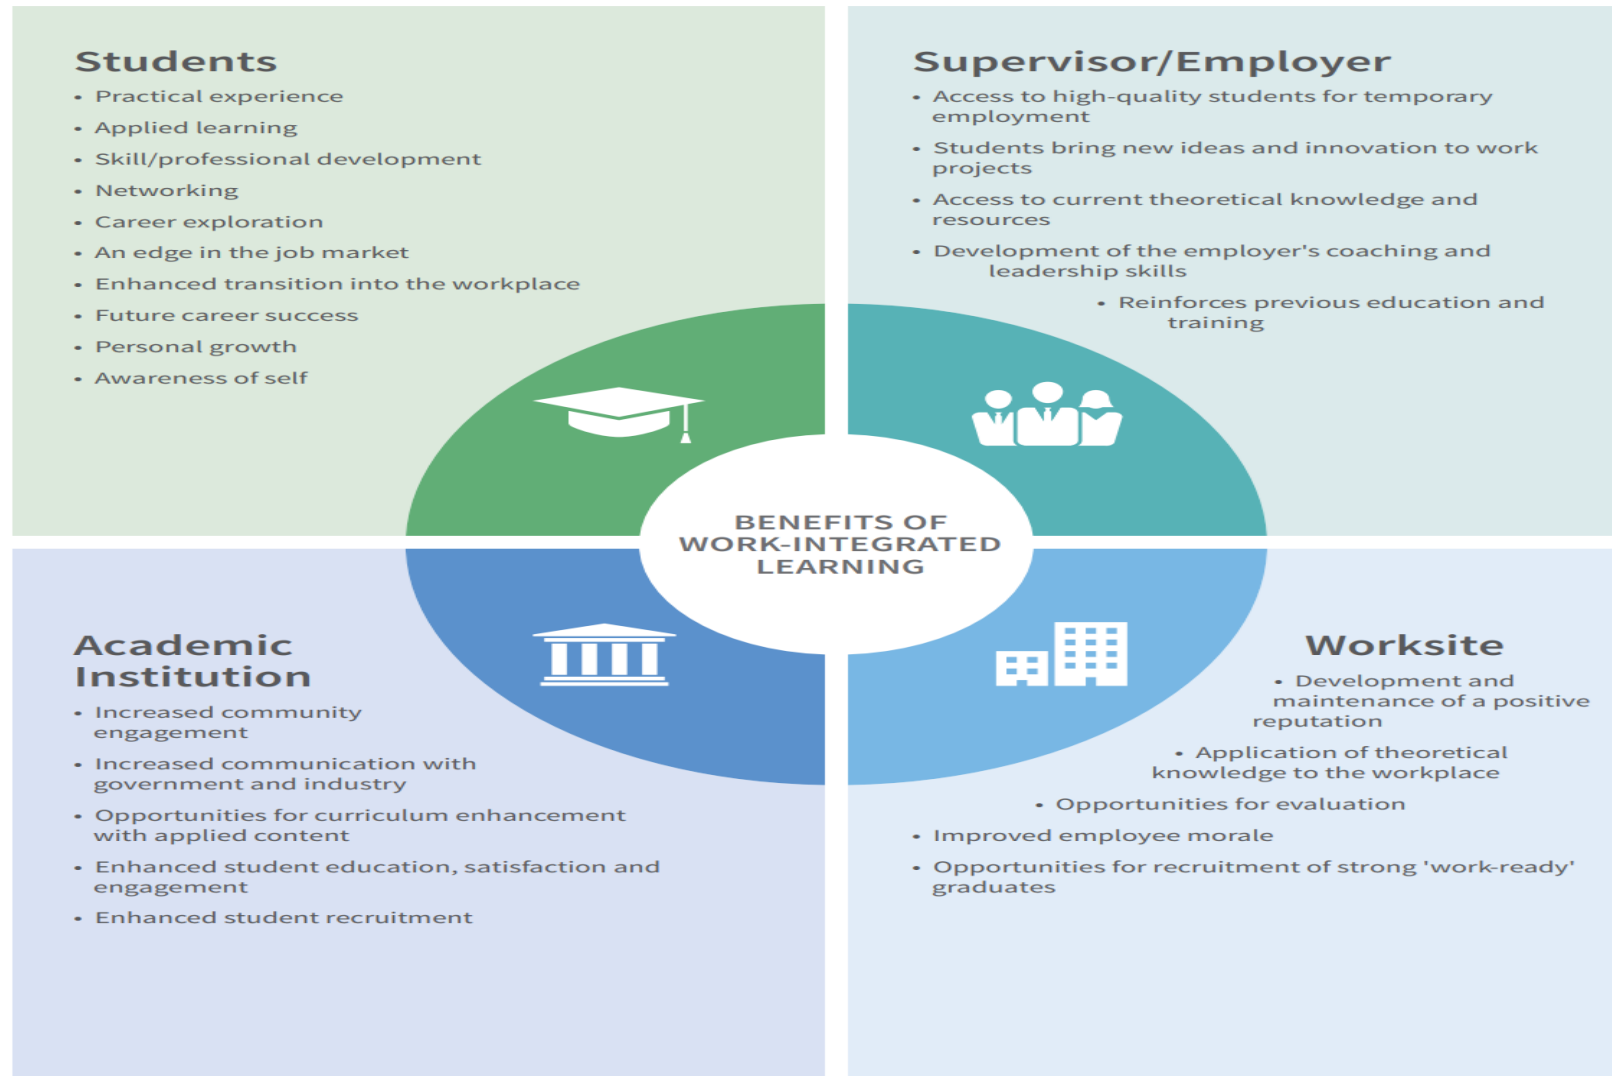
Students
• Practical experience
• Applied learning
• Skill/professional development
• Networking
• Career exploration
• An edge in the job market
• Enhanced transition into the workplace
• Future career success
• Personal growth
• Awareness of self

Supervisor/Employer
• Access to high-quality students for temporary employment
• Students bring new ideas and innovation to work projects
• Access to current theoretical knowledge and resources
• Development of the employer's coaching and leadership skills
• Reinforces previous education and training

BENEFITS OF WORK-INTEGRATED LEARNING

Academic Institution
• Increased community engagement
• Increased communication with government and industry
• Opportunities for curriculum enhancement with applied content
• Enhanced student education, satisfaction and engagement
• Enhanced student recruitment

Worksite
• Development and maintenance of a positive reputation
• Application of theoretical knowledge to the workplace
• Opportunities for evaluation
• Improved employee morale
• Opportunities for recruitment of strong 'work-ready' graduates